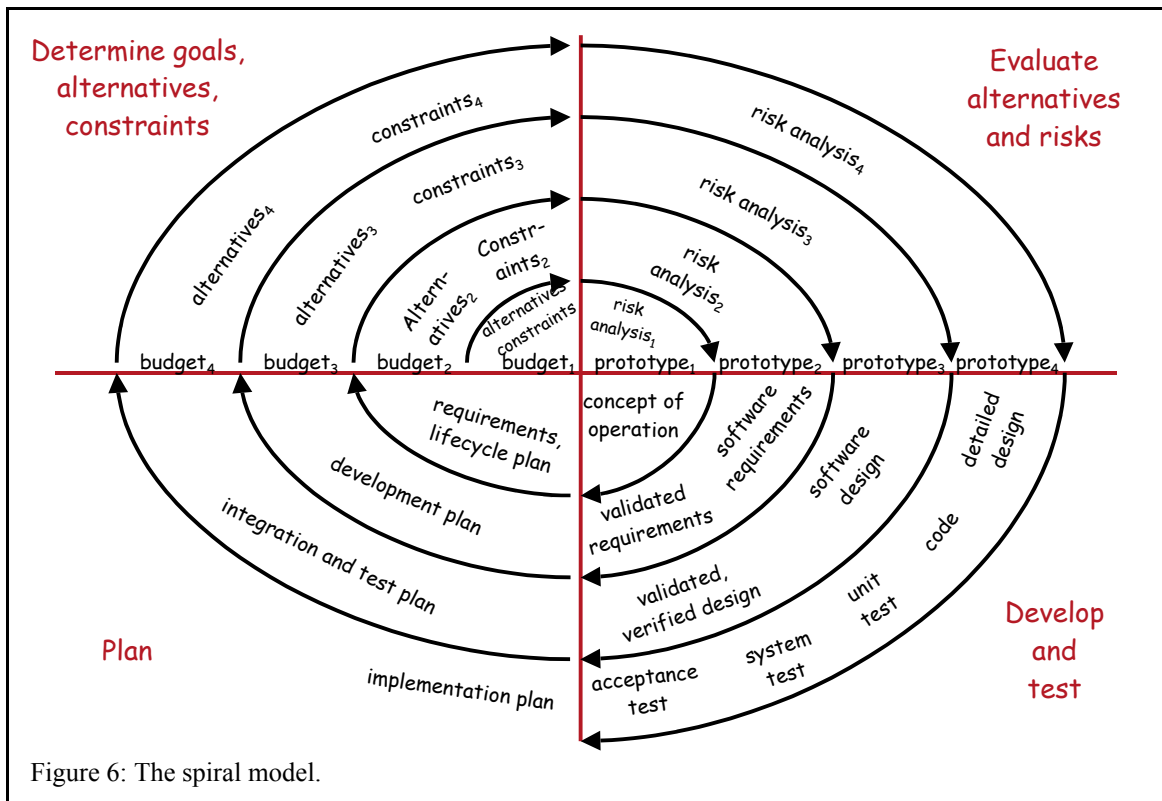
Determine goals, alternatives, constraints

Evaluate alternatives and risks

constraints$_4$

risk analysis$_4$

constraints$_3$

risk analysis$_3$

alternatives$_4$

alternatives$_3$

Constr-aints$_2$

Altern-atives$_2$

risk analysis$_2$

alternatives constraints

risk analysis$_1$

budget$_4$ budget$_3$ budget$_2$ budget$_1$ prototype$_1$ prototype$_2$ prototype$_3$ prototype$_4$

requirements, lifecycle plan

concept of operation

software requirements

software design

detailed design

development plan

validated requirements

code

integration and test plan

validated, verified design

unit test

Develop and test

Plan

system test

implementation plan

acceptance test

Figure 6: The spiral model.